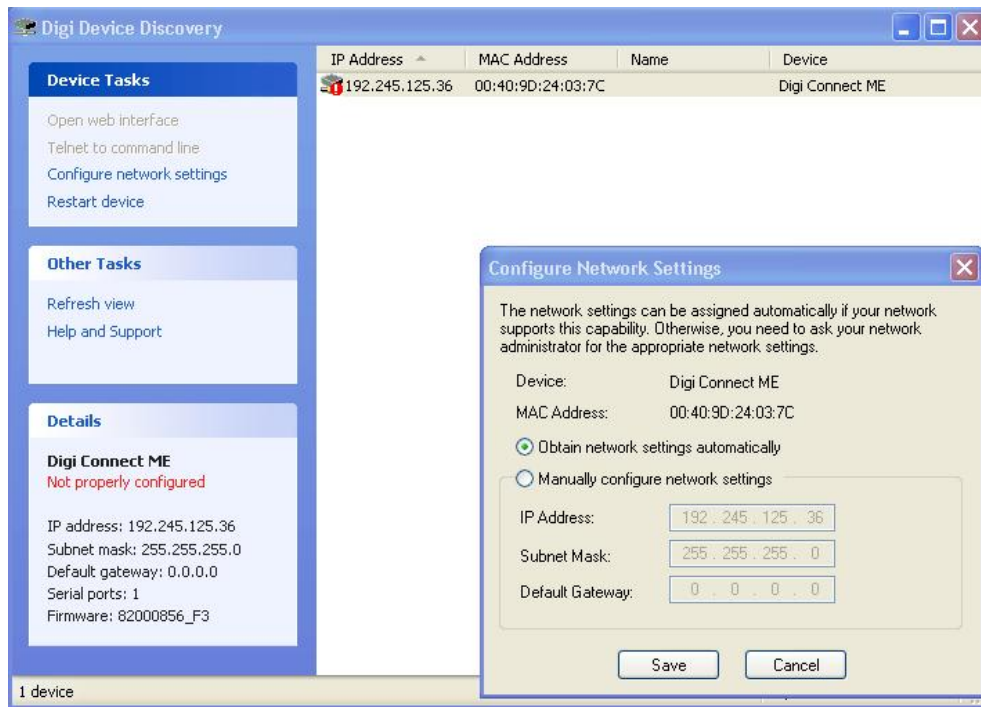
Digi Device Discovery

Device Tasks

Open web interface
Telnet to command line
Configure network settings
Restart device

Other Tasks

Refresh view
Help and Support

Details

Digi Connect ME
Not properly configured

IP address: 192.245.125.36
Subnet mask: 255.255.255.0
Default gateway: 0.0.0.0
Serial ports: 1
Firmware: 82000856_F3

| IP Address | MAC Address | Name | Device |
|---|---|---|---|
| 192.245.125.36 | 00:40:9D:24:03:7C | | Digi Connect ME |

Configure Network Settings

The network settings can be assigned automatically if your network supports this capability. Otherwise, you need to ask your network administrator for the appropriate network settings.

Device: Digi Connect ME
MAC Address: 00:40:9D:24:03:7C

Obtain network settings automatically
Manually configure network settings

IP Address: 192 . 245 . 125 . 36
Subnet Mask: 255 . 255 . 255 . 0
Default Gateway: 0 . 0 . 0 . 0

Save
Cancel

1 device